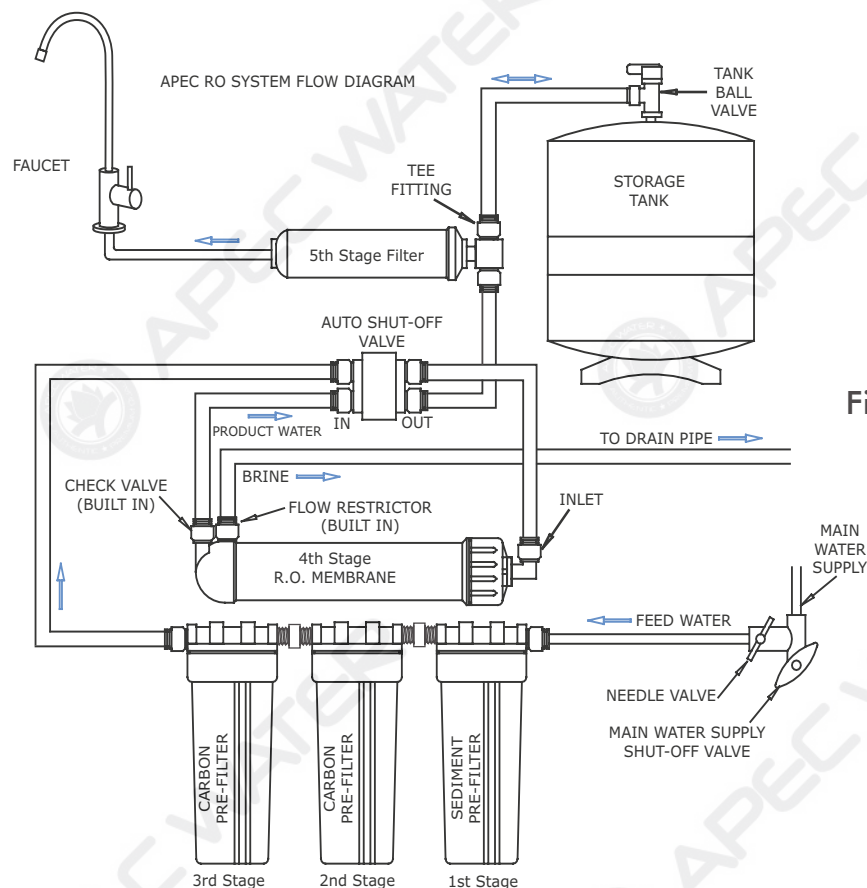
APEC RO SYSTEM FLOW DIAGRAM

TANK BALL VALVE

FAUCET

TEE FITTING

STORAGE TANK

5th Stage Filter

AUTO SHUT-OFF VALVE

IN

OUT

PRODUCT WATER

Fi

TO DRAIN PIPE

BRINE

CHECK VALVE (BUILT IN)

FLOW RESTRICTOR (BUILT IN)

INLET

4th Stage R.O. MEMBRANE

MAIN WATER SUPPLY

FEED WATER

NEEDLE VALVE

MAIN WATER SUPPLY SHUT-OFF VALVE

CARBON PRE-FILTER

CARBON PRE-FILTER

SEDIMENT PRE-FILTER

3rd Stage

2nd Stage

1st Stage